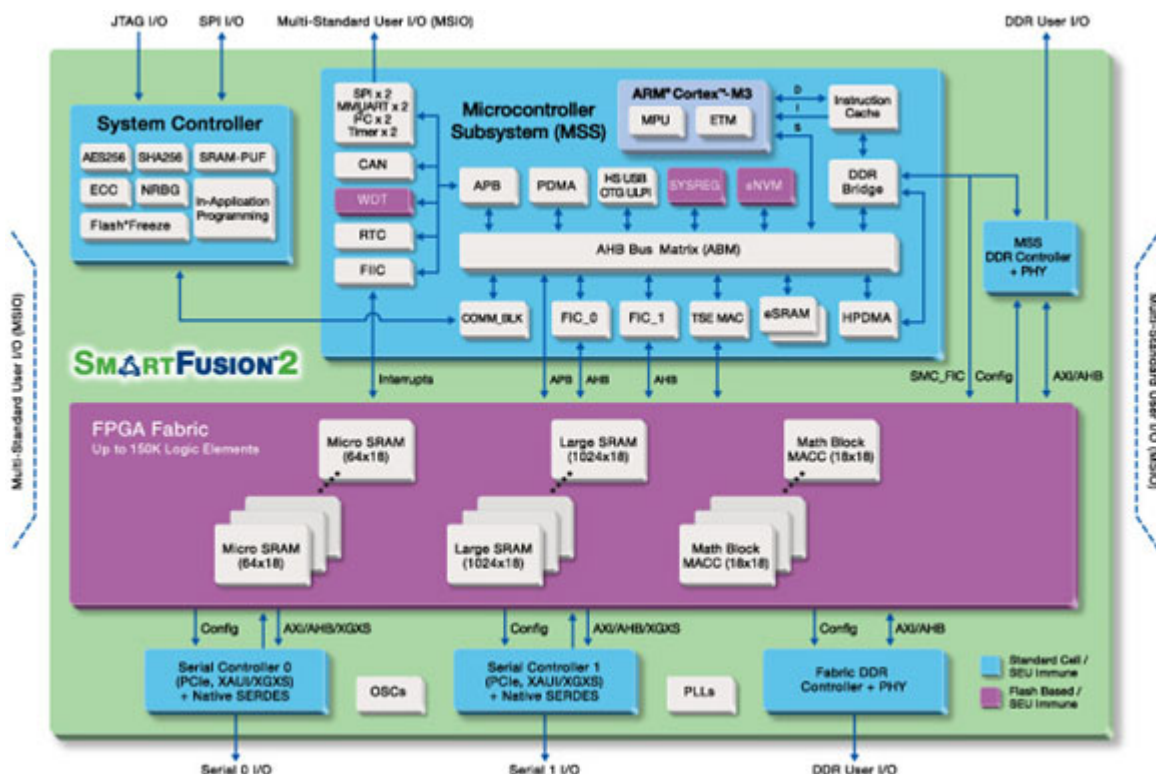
JTAG I/O

SPI I/O

Multi-Standard User I/O (MSIO)

DDR User I/O

System Controller

AES256

SHA256

SRAM-PUF

ECC

NRBG

In-Application Programming

Flash*Freeze

SPI x 2
MMUART x 2
I²C x 2
Timer x 2

CAN

WDT

RTC

FIIC

Microcontroller Subsystem (MSS)

ARM® Cortex™-M3

MPU

ETM

D

I

S

Instruction Cache

APB

PDMA

HS USB OTG ULPI

SYSREG

eNVM

DDR Bridge

AHB Bus Matrix (ABM)

COMM_BLK

FIC_0

FIC_1

TSE MAC

eSRAM

HPDMA

MSS DDR Controller + PHY

Multi-Standard User I/O (MSIO)

Multi-Standard User I/O (MSIO)

SMARTFUSION2

Interrupts

APB

AHB

AHB

SMC_FIC

Config

AXI/AHB

FPGA Fabric

Up to 150K Logic Elements

Micro SRAM (64x18)

Large SRAM (1024x18)

Math Block MACC (18x18)

Micro SRAM (64x18)

Large SRAM (1024x18)

Math Block MACC (18x18)

Config

AXI/AHB/XGXS

Config

AXI/AHB/XGXS

Config

AXI/AHB

Serial Controller 0 (PCIe, XAUI/XGXS) + Native SERDES

OSCs

Serial Controller 1 (PCIe, XAUI/XGXS) + Native SERDES

PLLs

Fabric DDR Controller + PHY

Standard Cell / SEU Immune

Flash Based / SEU Immune

Serial 0 I/O

Serial 1 I/O

DDR User I/O